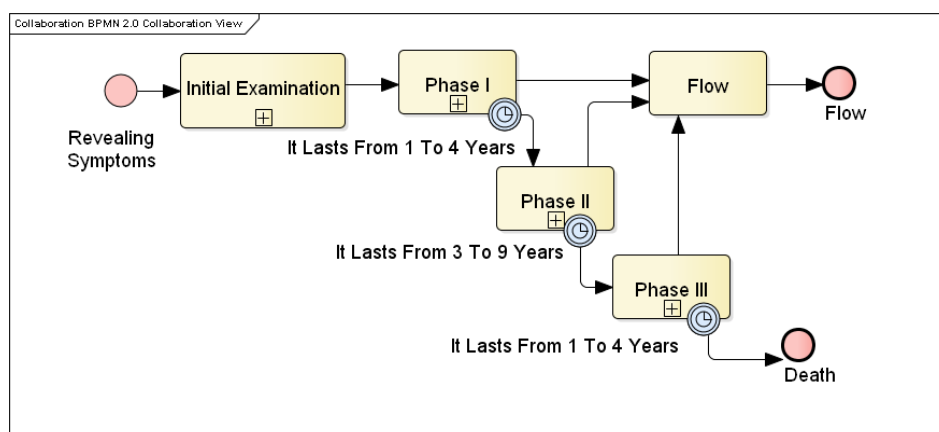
Collaboration BPMN 2.0 Collaboration View

Revealing Symptoms

Initial Examination

Phase I

It Lasts From 1 To 4 Years

Flow

Flow

Phase II

It Lasts From 3 To 9 Years

Phase III

It Lasts From 1 To 4 Years

Death